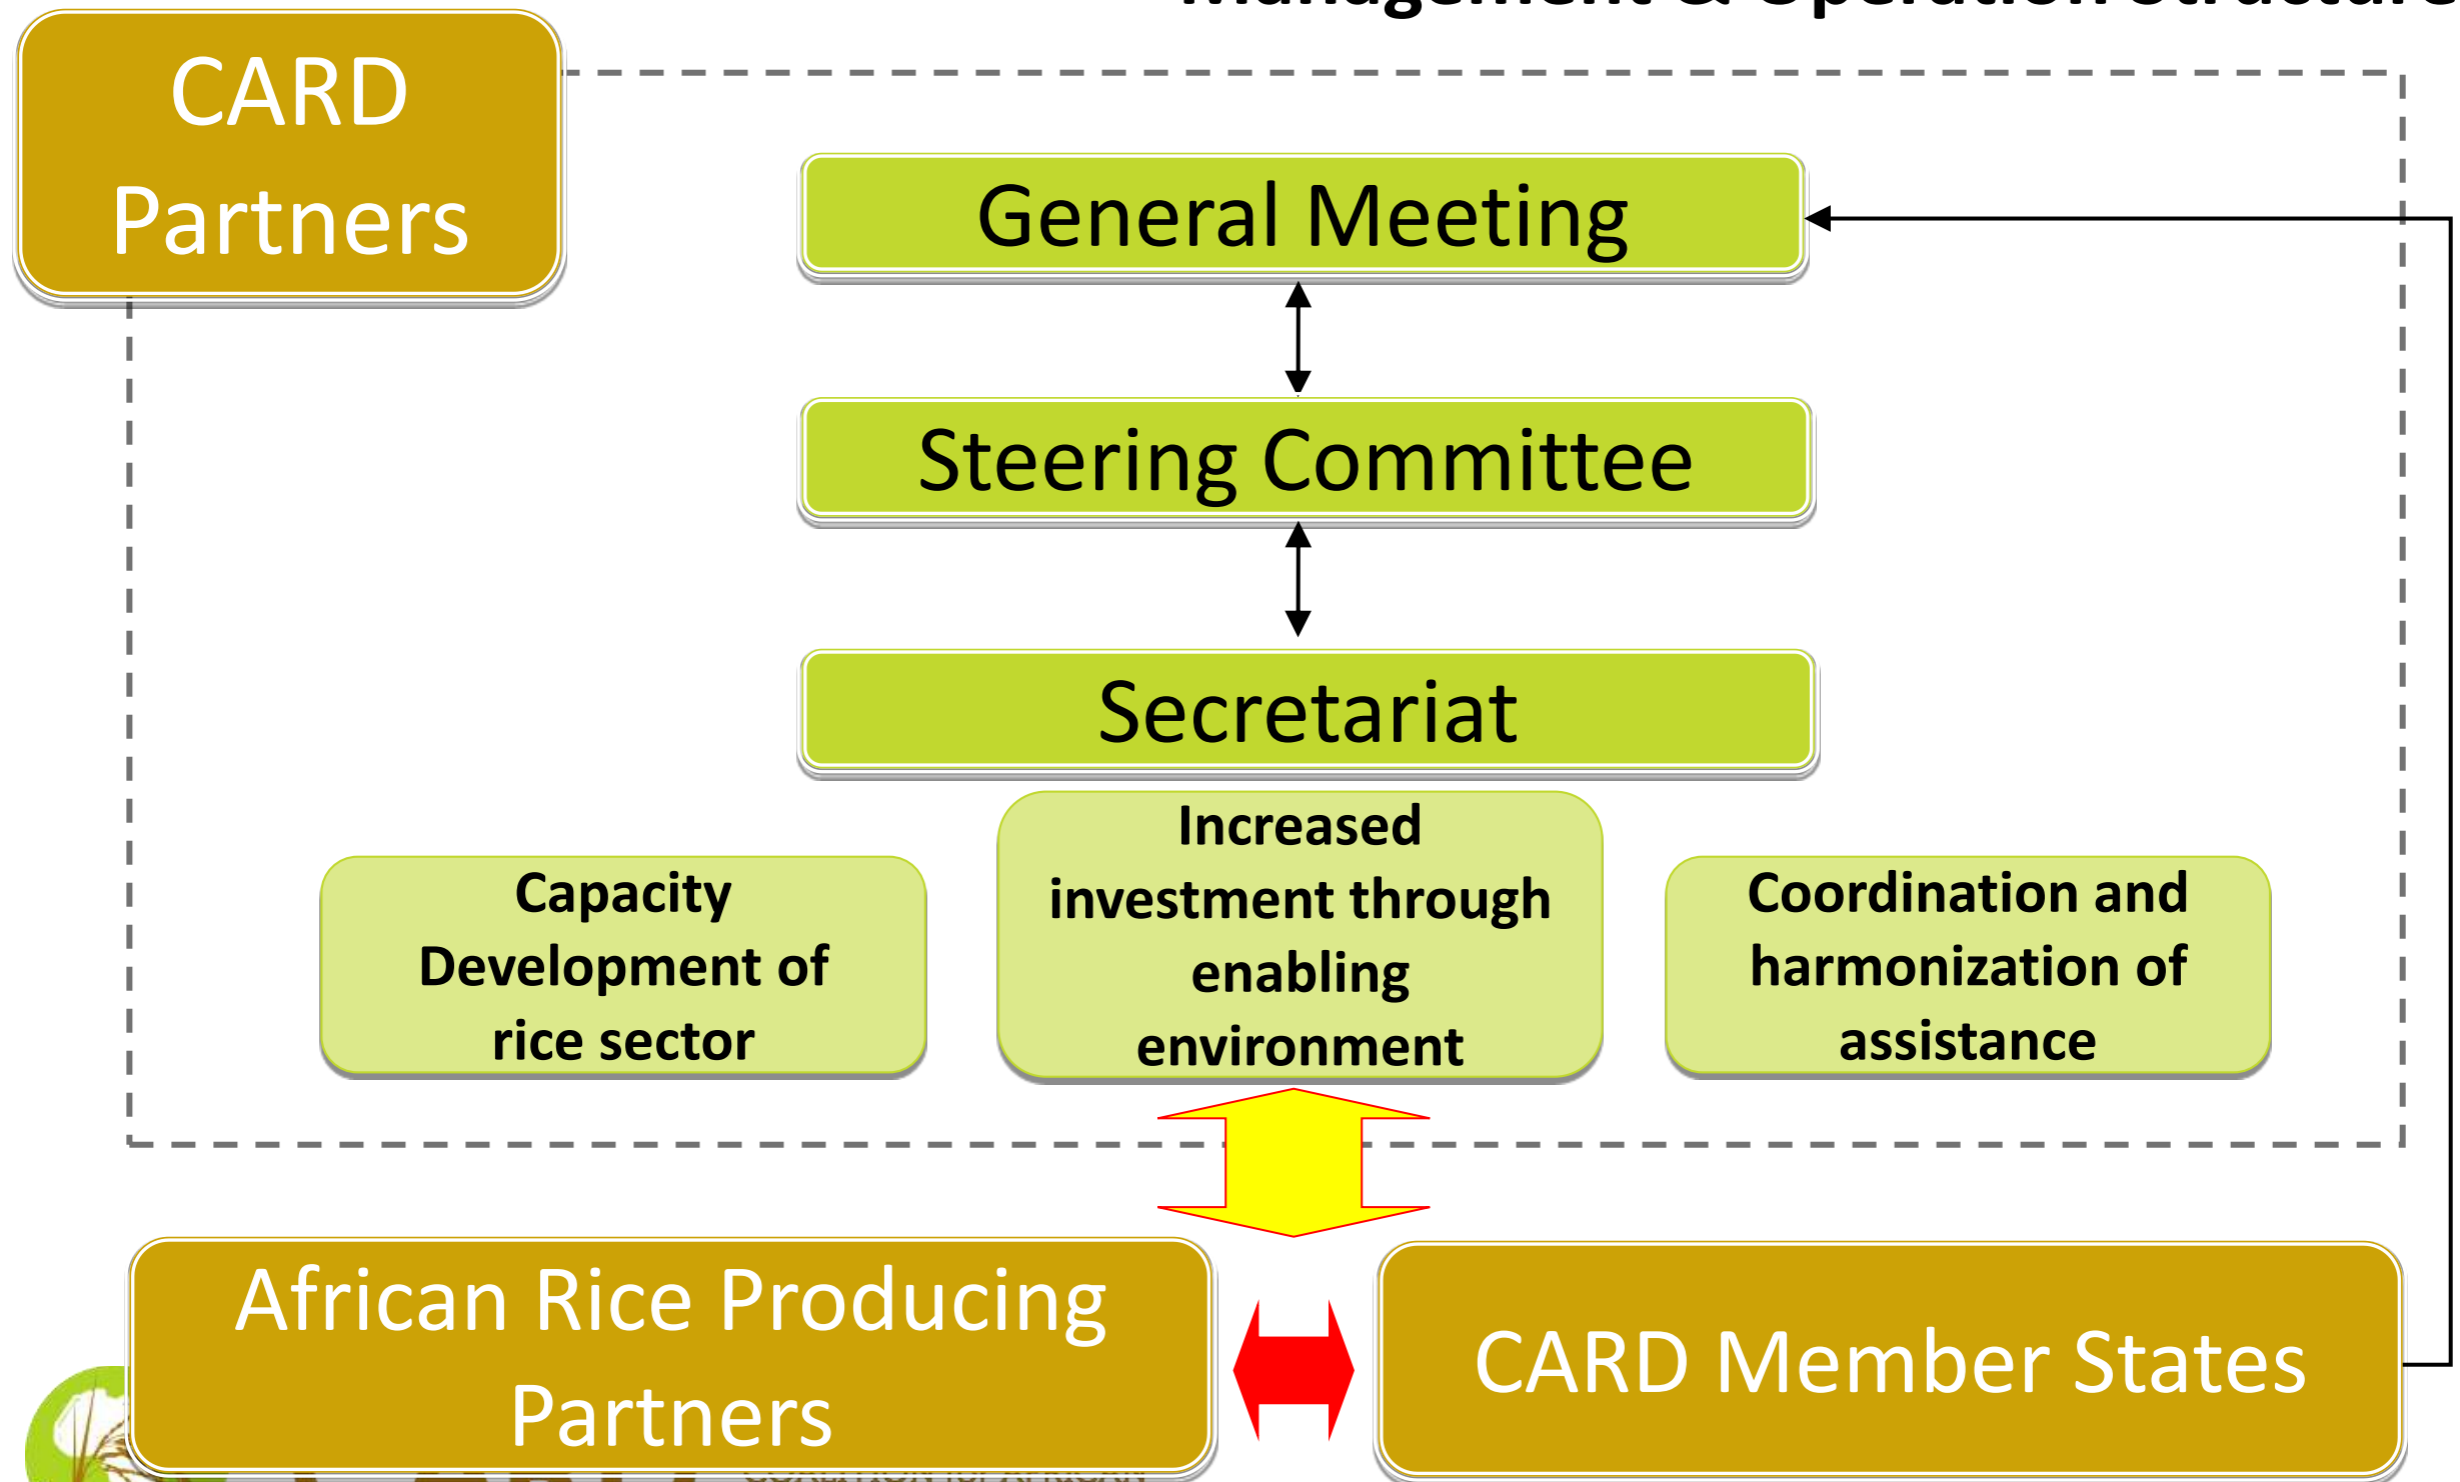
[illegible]

CARD Partners

General Meeting

Steering Committee

Secretariat

Capacity Development of rice sector

Increased investment through enabling environment

Coordination and harmonization of assistance

African Rice Producing Partners

CARD Member States

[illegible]